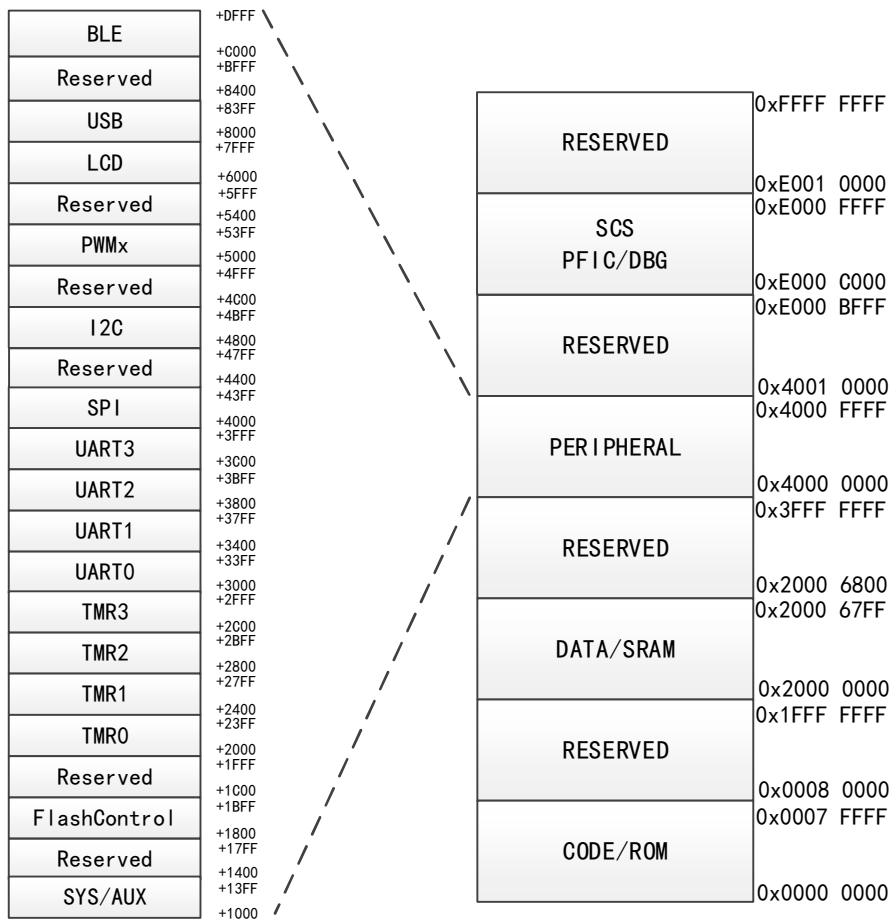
BLE
+DFFF
+C000
Reserved
+BFFF
+8400
USB
+83FF
+8000
LCD
+7FFF
+6000
Reserved
+5FFF
+5400
PWMx
+53FF
+5000
Reserved
+4FFF
+4C00
I2C
+4BFF
+4800
Reserved
+47FF
+4400
SPI
+43FF
+4000
UART3
+3FFF
+3C00
UART2
+3BFF
+3800
UART1
+37FF
+3400
UART0
+33FF
+3000
TMR3
+2FFF
+2C00
TMR2
+2BFF
+2800
TMR1
+27FF
+2400
TMR0
+23FF
+2000
Reserved
+1FFF
+1C00
FlashControl
+1BFF
+1800
Reserved
+17FF
+1400
SYS/AUX
+13FF
+1000

| | |
|---|---|
| RESERVED | 0xFFFF FFFF<br>0xE001 0000 |
| SCS<br>PFIC/DBG | 0xE000 FFFF<br>0xE000 C000 |
| RESERVED | 0xE000 BFFF<br>0x4001 0000 |
| PERIPHERAL | 0x4000 FFFF<br>0x4000 0000 |
| RESERVED | 0x3FFF FFFF<br>0x2000 6800 |
| DATA/SRAM | 0x2000 67FF<br>0x2000 0000 |
| RESERVED | 0x1FFF FFFF<br>0x0008 0000 |
| CODE/ROM | 0x0007 FFFF<br>0x0000 0000 |